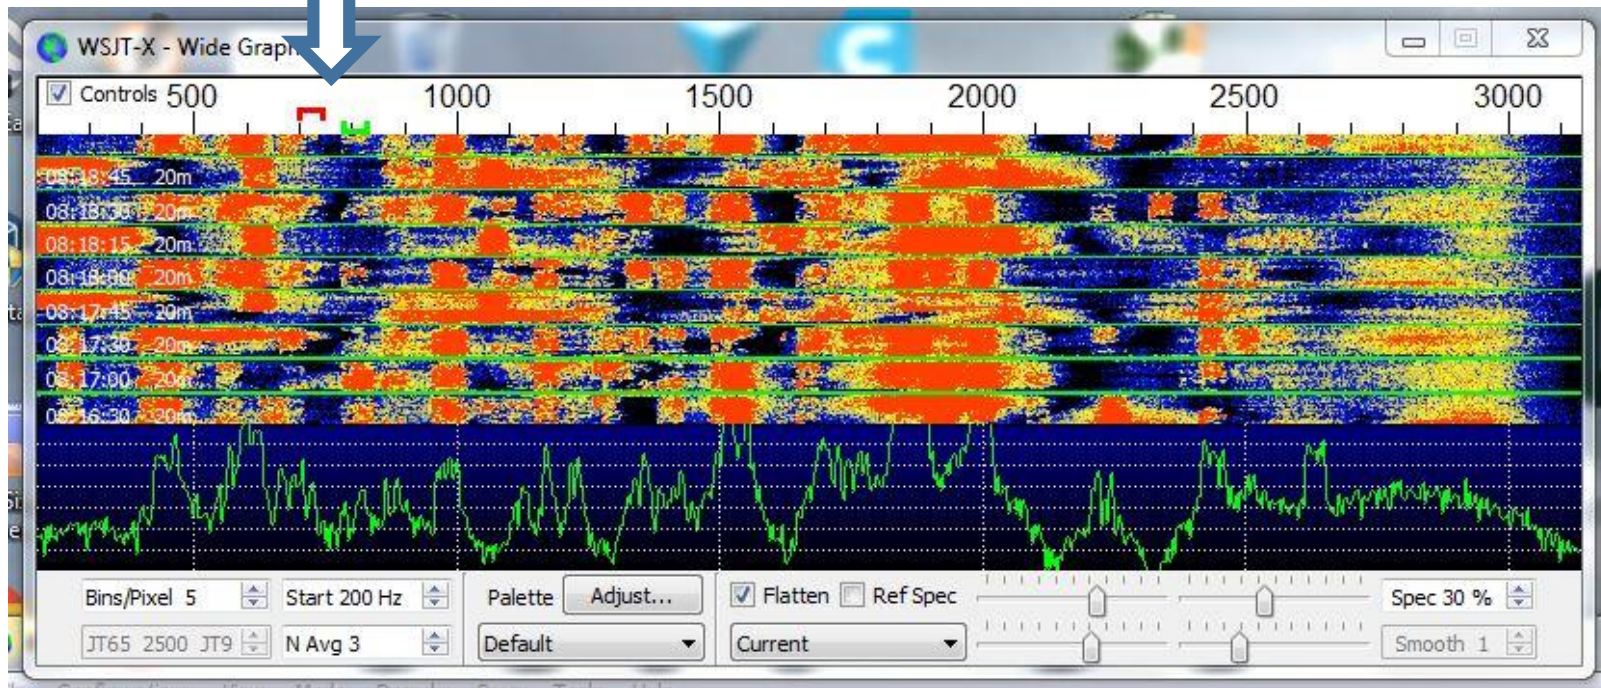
WSJT-X - Wide Graph

Controls 500 1000 1500 2000 2500 3000

08:18:45 20m
08:18:30 20m
08:18:15 20m
08:18:00 20m
08:17:45 20m
08:17:30 20m
08:17:00 20m
08:16:30 20m

Bins/Pixel 5
Start 200 Hz
Palette Adjust...
Flatten
Ref Spec
Spec 30 %
JT65 2500 JT9
N Avg 3
Default
Current
Smooth 1